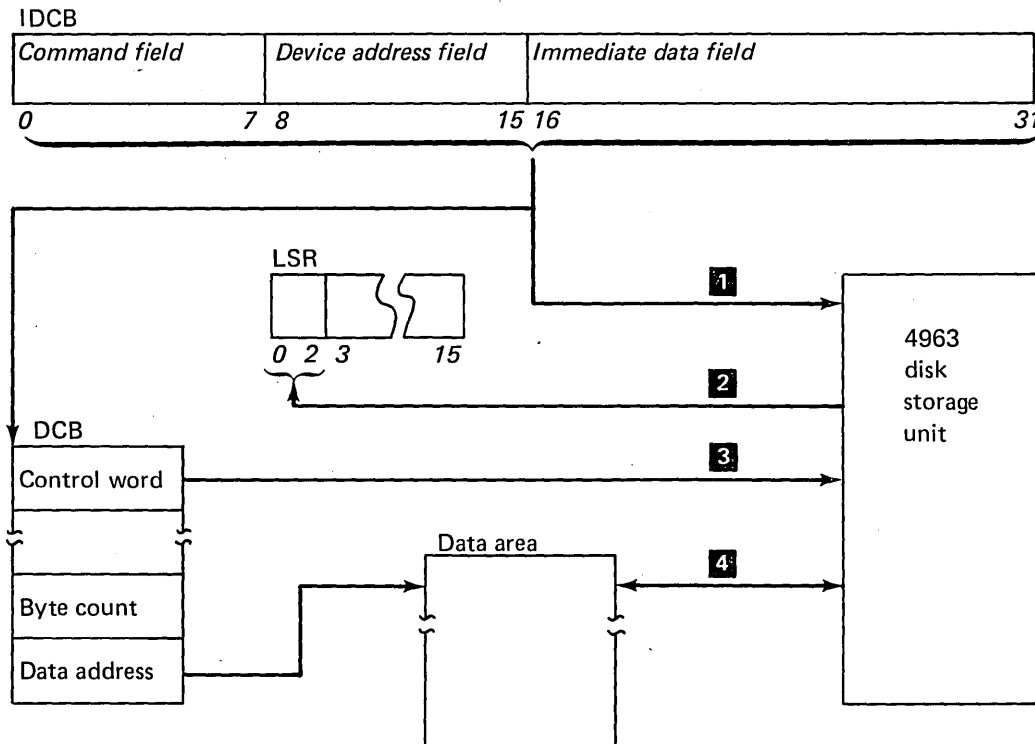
IDCB

| Command field | Device address field | Immediate data field |
|---|---|---|
| 0 7 | 8 15 | 16 31 |

LSR
0 2 3 15

1
2
3
4

4963 disk storage unit

DCB
Control word
Byte count
Data address

Data area